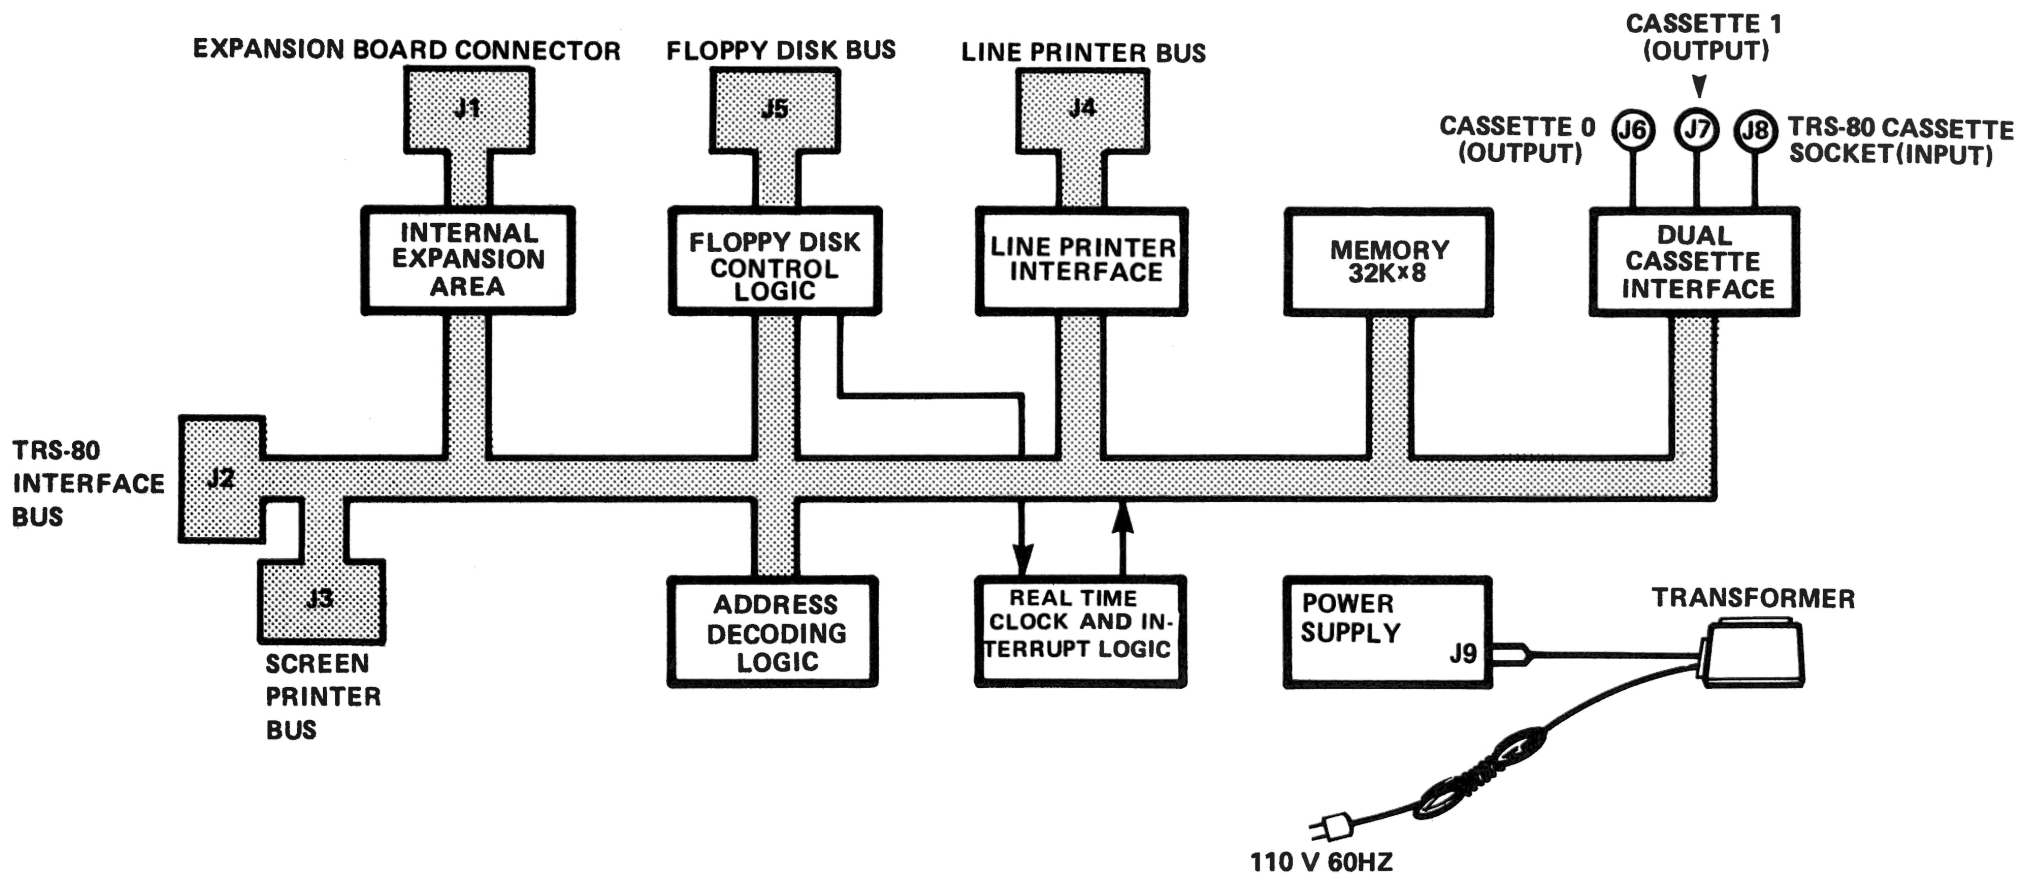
EXPANSION BOARD CONNECTOR
J1
FLOPPY DISK BUS
J5
LINE PRINTER BUS
J4
CASSETTE 1
(OUTPUT)
CASSETTE 0
(OUTPUT)
J6
J7
J8
TRS-80 CASSETTE
SOCKET(INPUT)

INTERNAL EXPANSION AREA

FLOPPY DISK CONTROL LOGIC

LINE PRINTER INTERFACE

MEMORY
32K×8

DUAL CASSETTE INTERFACE

TRS-80
INTERFACE
BUS
J2

J3
SCREEN
PRINTER
BUS

ADDRESS DECODING LOGIC

REAL TIME CLOCK AND INTERRUPT LOGIC

POWER SUPPLY
J9

TRANSFORMER

110 V 60HZ